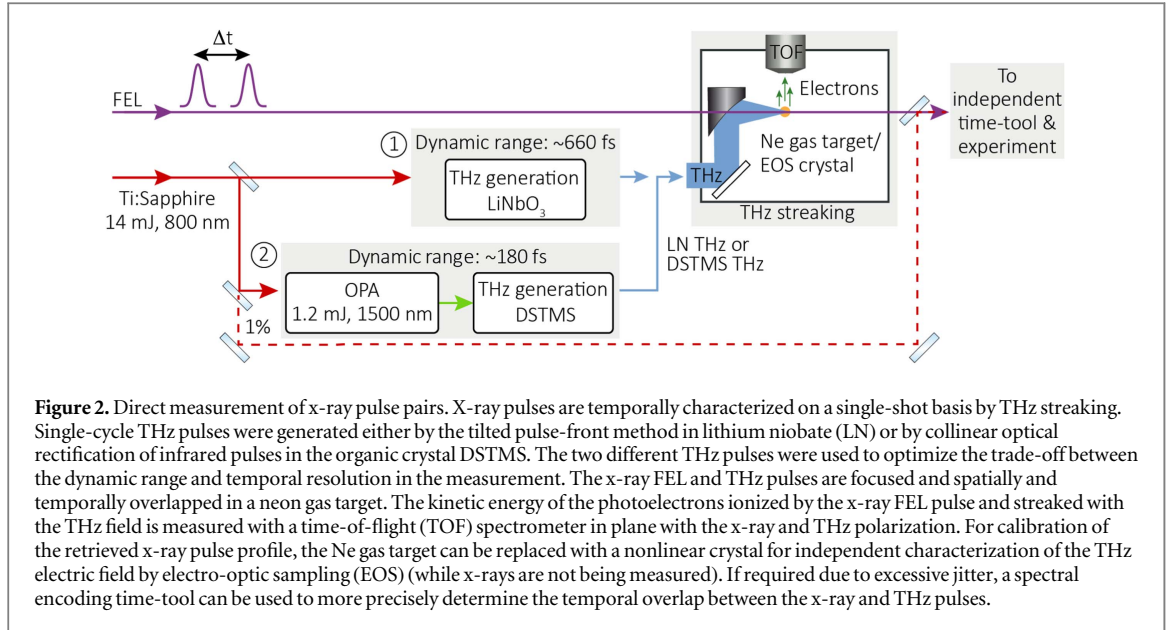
$\Delta t$

FEL

TOF

Electrons

To independent time-tool & experiment

Ne gas target/ EOS crystal

THz

THz streaking

Ti:Sapphire 14 mJ, 800 nm

① Dynamic range: ~660 fs

THz generation $LiNbO_3$

② Dynamic range: ~180 fs

OPA 1.2 mJ, 1500 nm

THz generation DSTMS

LN THz or DSTMS THz

1%

**Figure 2.** Direct measurement of x-ray pulse pairs. X-ray pulses are temporally characterized on a single-shot basis by THz streaking. Single-cycle THz pulses were generated either by the tilted pulse-front method in lithium niobate (LN) or by collinear optical rectification of infrared pulses in the organic crystal DSTMS. The two different THz pulses were used to optimize the trade-off between the dynamic range and temporal resolution in the measurement. The x-ray FEL and THz pulses are focused and spatially and temporally overlapped in a neon gas target. The kinetic energy of the photoelectrons ionized by the x-ray FEL pulse and streaked with the THz field is measured with a time-of-flight (TOF) spectrometer in plane with the x-ray and THz polarization. For calibration of the retrieved x-ray pulse profile, the Ne gas target can be replaced with a nonlinear crystal for independent characterization of the THz electric field by electro-optic sampling (EOS) (while x-rays are not being measured). If required due to excessive jitter, a spectral encoding time-tool can be used to more precisely determine the temporal overlap between the x-ray and THz pulses.